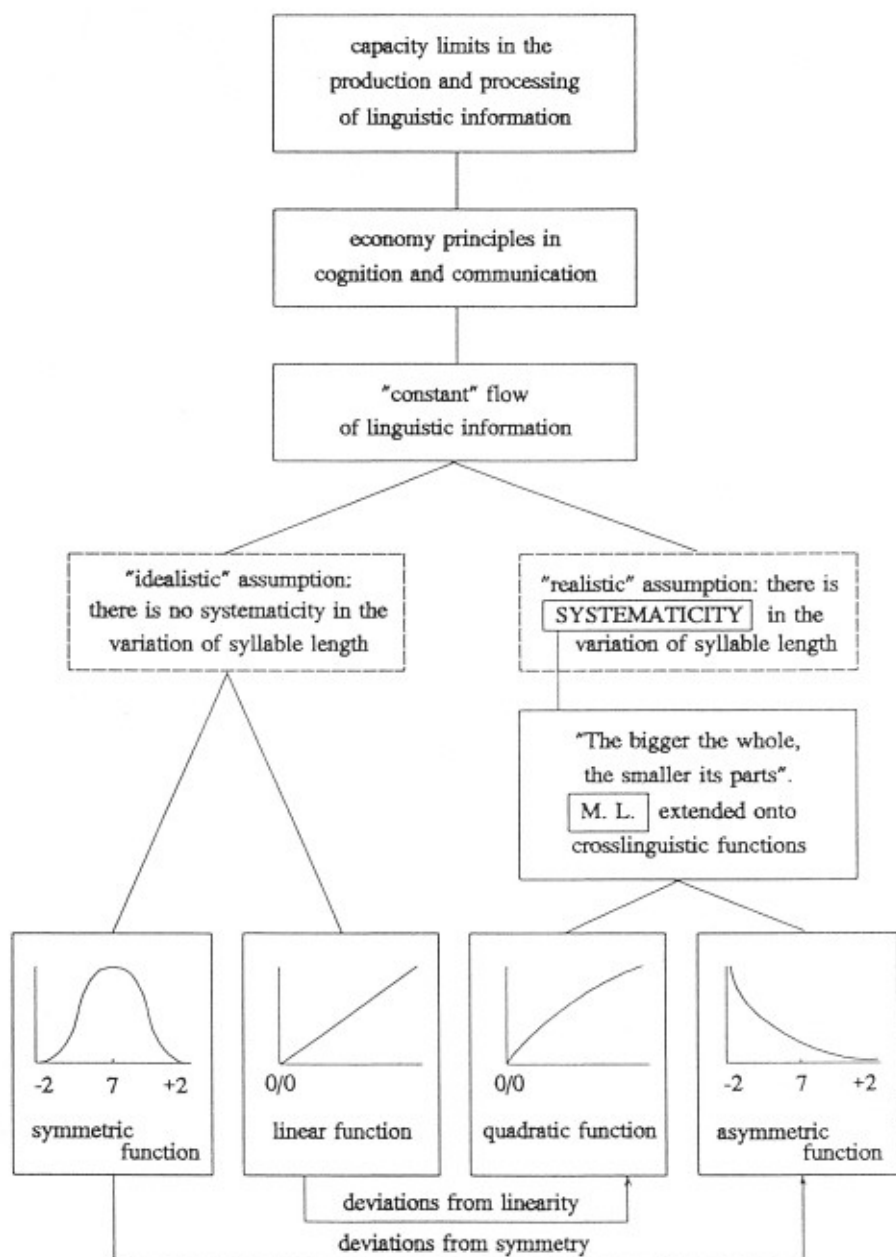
capacity limits in the production and processing of linguistic information

economy principles in cognition and communication

"constant" flow of linguistic information

"idealistic" assumption: there is no systematicity in the variation of syllable length

"realistic" assumption: there is SYSTEMATICITY in the variation of syllable length

"The bigger the whole, the smaller its parts". M. L. extended onto crosslinguistic functions

-2 7 +2

symmetric function

0/0

linear function

0/0

quadratic function

-2 7 +2

asymmetric function

deviations from linearity

deviations from symmetry